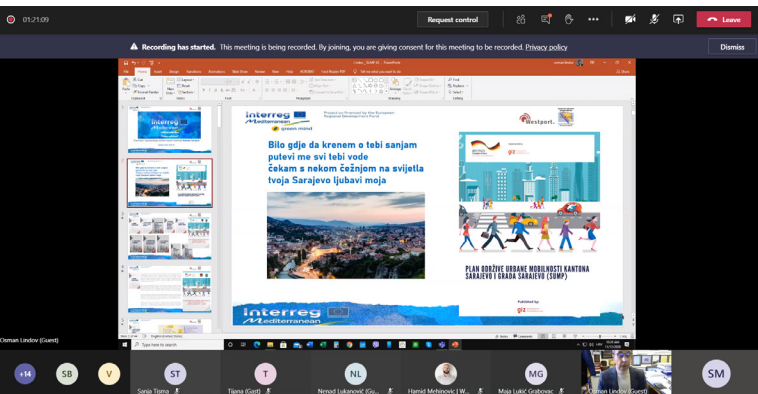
01:21:09

Request control

Leave

Recording has started. This meeting is being recorded. By joining, you are giving consent for this meeting to be recorded. Privacy policy

Dismiss

Interreg Mediterranean

green mind

Project co-financed by the European Regional Development Fund

Bilo gdje da krenem o tebi sanjam putevi me svi tebi vode čekam s nekom čežnjom na svijetla tvoja Sarajevo ljubavi moja

Westport

giz

PLAN ODRŽIVE URBANE MOBILNOSTI KANTONA SARAJEVO I GRADA SARAJEVO (SUMP)

Published by:

giz

Interreg Mediterranean

Osman Lindov (Guest)

Type here to search

+14

SB

V

ST

Sanja Tišma

T

Tijana (Gost)

NL

Nenad Luković (Gu...

Hamid Mehinović | W...

MG

Maja Lukić Grabovac

Osman Lindov (Guest)

SM